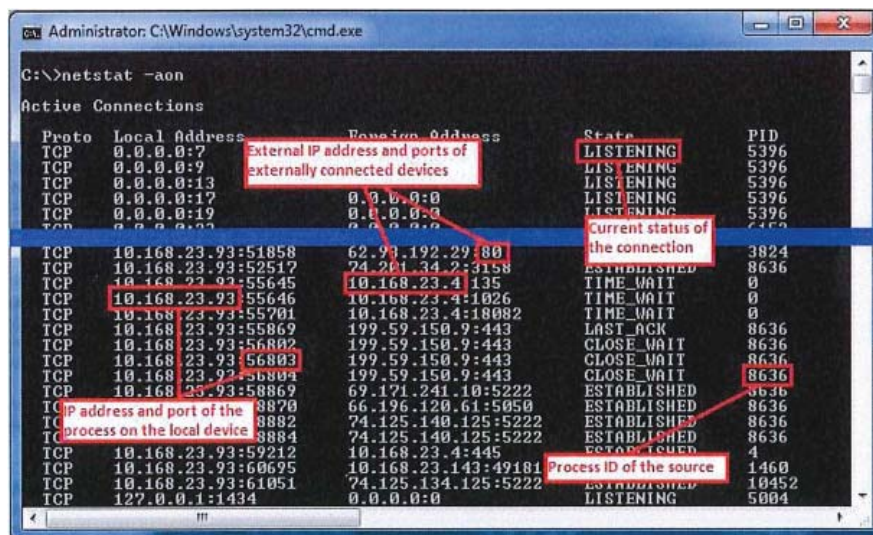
Administrator: C:\Windows\system32\cmd.exe

C:\>netstat -aon

Active Connections

| Proto | Local Address | Foreign Address | State | PID |
|---|---|---|---|---|
| TCP | 0.0.0.0:7 | | LISTENING | 5396 |
| TCP | 0.0.0.0:9 | | LISTENING | 5396 |
| TCP | 0.0.0.0:13 | | LISTENING | 5396 |
| TCP | 0.0.0.0:17 | 0.0.0.0:0 | LISTENING | 5396 |
| TCP | 0.0.0.0:19 | 0.0.0.0:0 | LISTENING | 5396 |
| TCP | 10.168.23.93:51858 | 62.93.192.29:80 | | 3824 |
| TCP | 10.168.23.93:52517 | 74.201.34.2:3158 | ESTABLISHED | 8636 |
| TCP | 10.168.23.93:55645 | 10.168.23.4:135 | TIME_WAIT | 0 |
| TCP | 10.168.23.93:55646 | 10.168.23.4:1026 | TIME_WAIT | 0 |
| TCP | 10.168.23.93:55701 | 10.168.23.4:18082 | TIME_WAIT | 0 |
| TCP | 10.168.23.93:55869 | 199.59.150.9:443 | LAST_ACK | 8636 |
| TCP | 10.168.23.93:56802 | 199.59.150.9:443 | CLOSE_WAIT | 8636 |
| TCP | 10.168.23.93:56803 | 199.59.150.9:443 | CLOSE_WAIT | 8636 |
| TCP | 10.168.23.93:56804 | 199.59.150.9:443 | CLOSE_WAIT | 8636 |
| TCP | 10.168.23.93:58869 | 69.171.241.10:5222 | ESTABLISHED | 8636 |
| TCP | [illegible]8870 | 66.196.120.61:5050 | ESTABLISHED | 8636 |
| TCP | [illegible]8882 | 74.125.140.125:5222 | ESTABLISHED | 8636 |
| TCP | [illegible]8884 | 74.125.140.125:5222 | ESTABLISHED | 8636 |
| TCP | 10.168.23.93:59212 | 10.168.23.4:445 | ESTABLISHED | 4 |
| TCP | 10.168.23.93:60695 | 10.168.23.143:49181 | | 1460 |
| TCP | 10.168.23.93:61051 | 74.125.134.125:5222 | ESTABLISHED | 10452 |
| TCP | 127.0.0.1:1434 | 0.0.0.0:0 | LISTENING | 5004 |

External IP address and ports of externally connected devices

Current status of the connection

IP address and port of the process on the local device

Process ID of the source